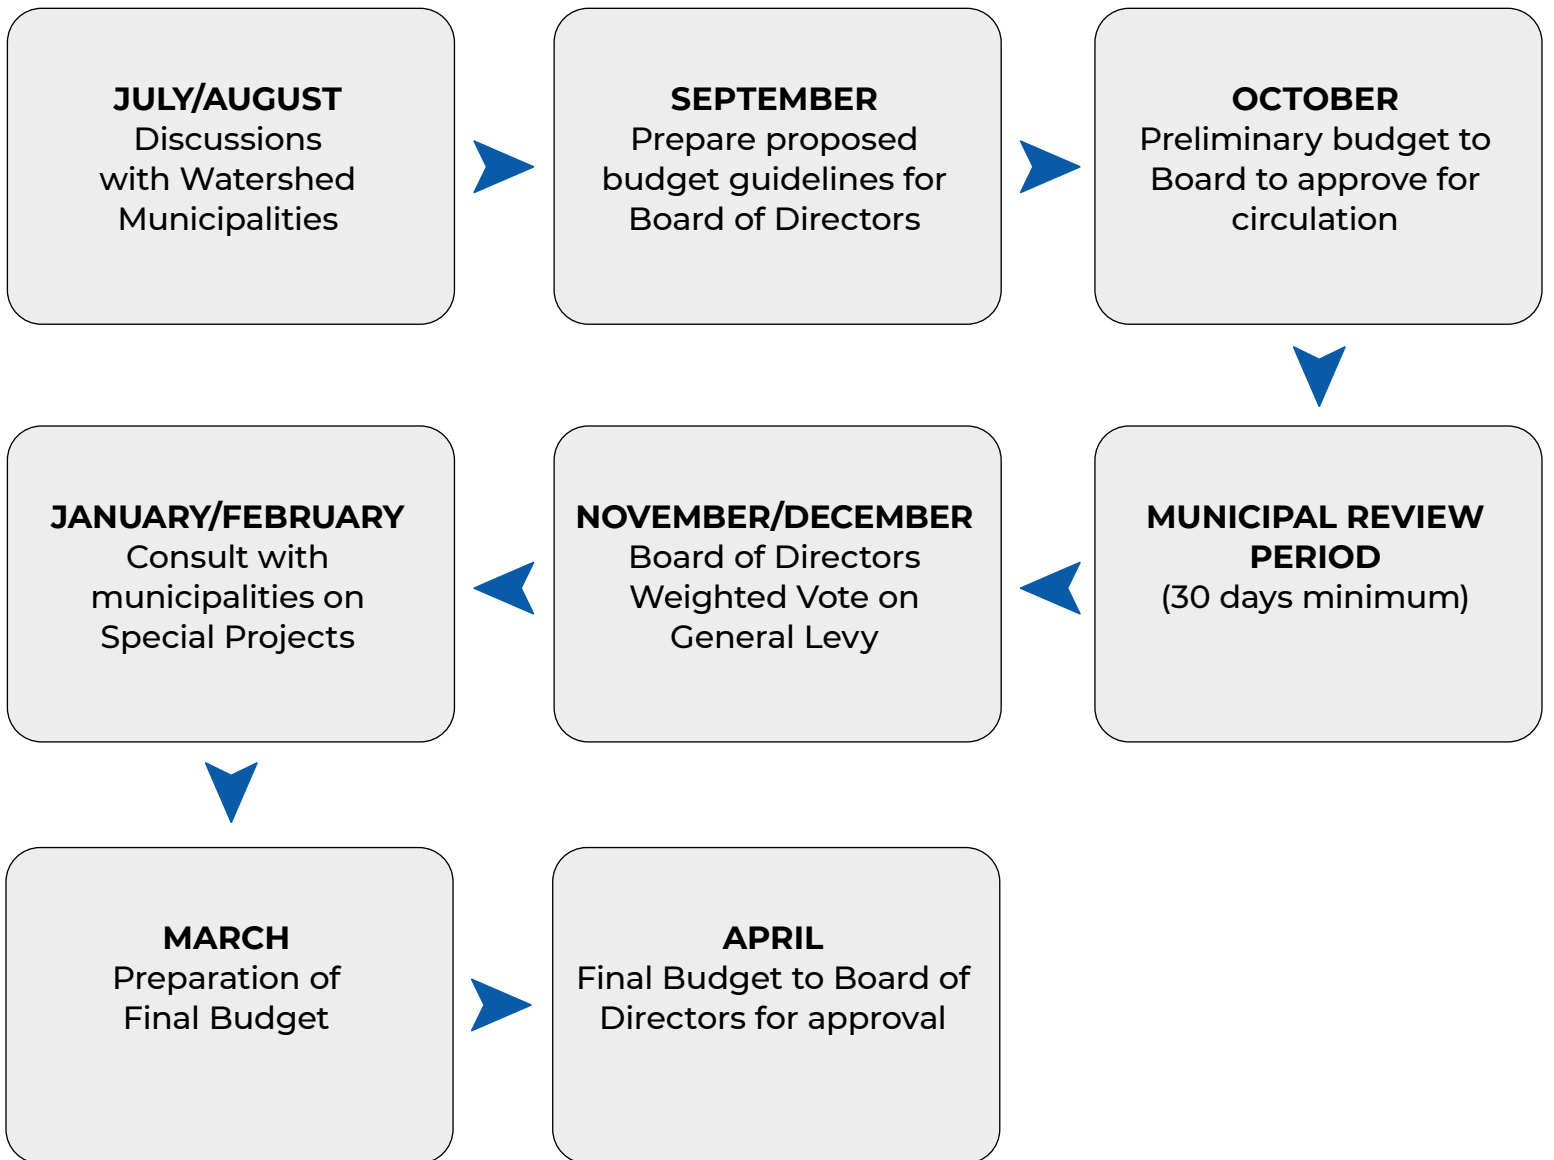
**JULY/AUGUST**
Discussions with Watershed Municipalities

**SEPTEMBER**
Prepare proposed budget guidelines for Board of Directors

**OCTOBER**
Preliminary budget to Board to approve for circulation

**MUNICIPAL REVIEW PERIOD**
(30 days minimum)

**NOVEMBER/DECEMBER**
Board of Directors Weighted Vote on General Levy

**JANUARY/FEBRUARY**
Consult with municipalities on Special Projects

**MARCH**
Preparation of Final Budget

**APRIL**
Final Budget to Board of Directors for approval